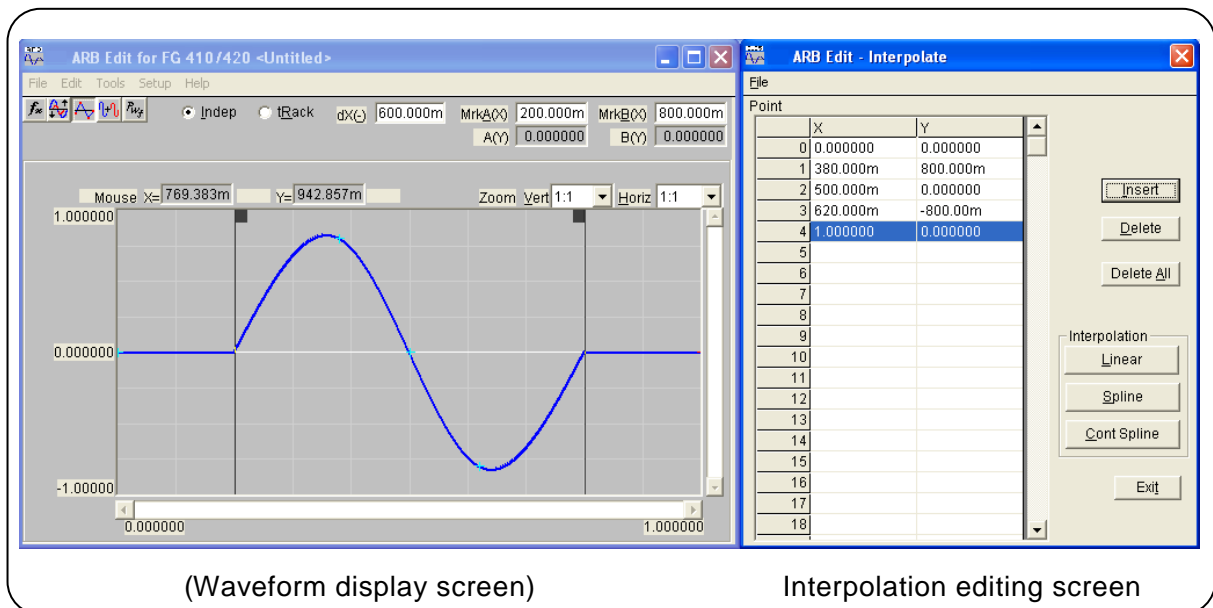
ARB Edit for FG 410/420 <Untitled>

File Edit Tools Setup Help

Indep tRack dX(-) 600.000m MrkA(X) 200.000m MrkB(X) 800.000m
A(Y) 0.000000 B(Y) 0.000000

Mouse X= 769.383m Y= 942.857m Zoom Vert 1:1 Horiz 1:1

1.000000
0.000000
-1.00000
0.000000 1.000000

ARB Edit - Interpolate

File

Point

| | X | Y |
|---|---|---|
| 0 | 0.000000 | 0.000000 |
| 1 | 380.000m | 800.000m |
| 2 | 500.000m | 0.000000 |
| 3 | 620.000m | -800.00m |
| 4 | 1.000000 | 0.000000 |
| 5 | | |
| 6 | | |
| 7 | | |
| 8 | | |
| 9 | | |
| 10 | | |
| 11 | | |
| 12 | | |
| 13 | | |
| 14 | | |
| 15 | | |
| 16 | | |
| 17 | | |
| 18 | | |

Insert
Delete
Delete All
Interpolation
Linear
Spline
Cont Spline
Exit

(Waveform display screen) Interpolation editing screen